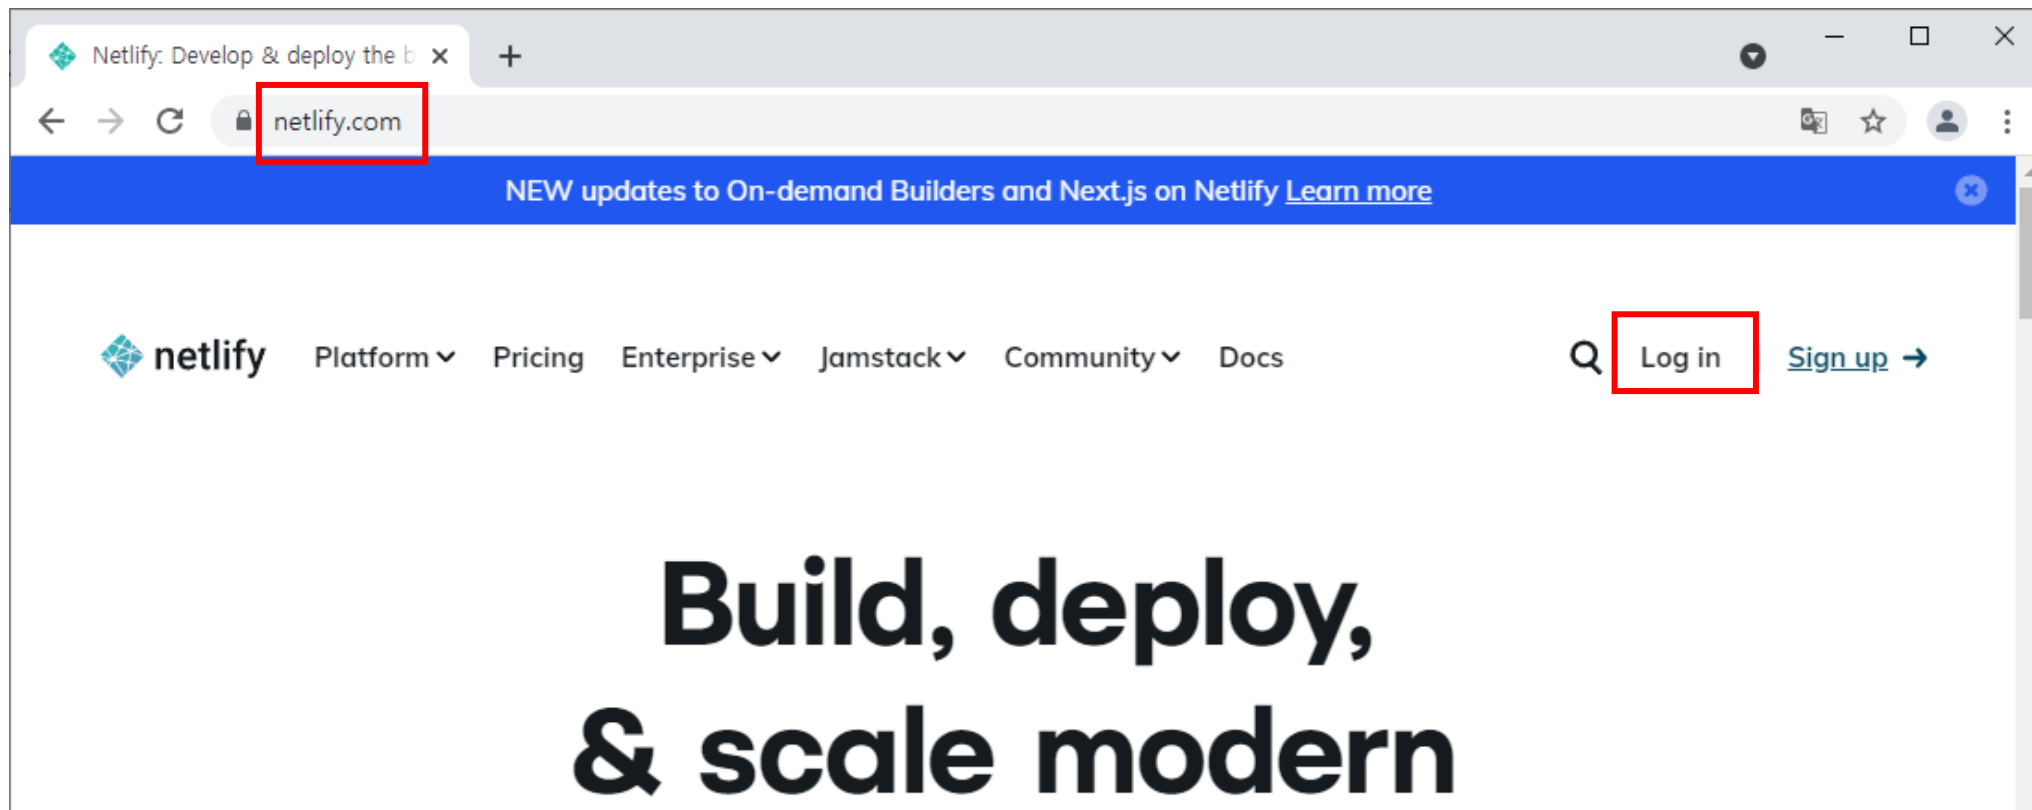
Netlify: Develop & deploy the b

netlify.com

NEW updates to On-demand Builders and Next.js on Netlify Learn more

netlify Platform Pricing Enterprise Jamstack Community Docs

Log in Sign up

Build, deploy, & scale modern